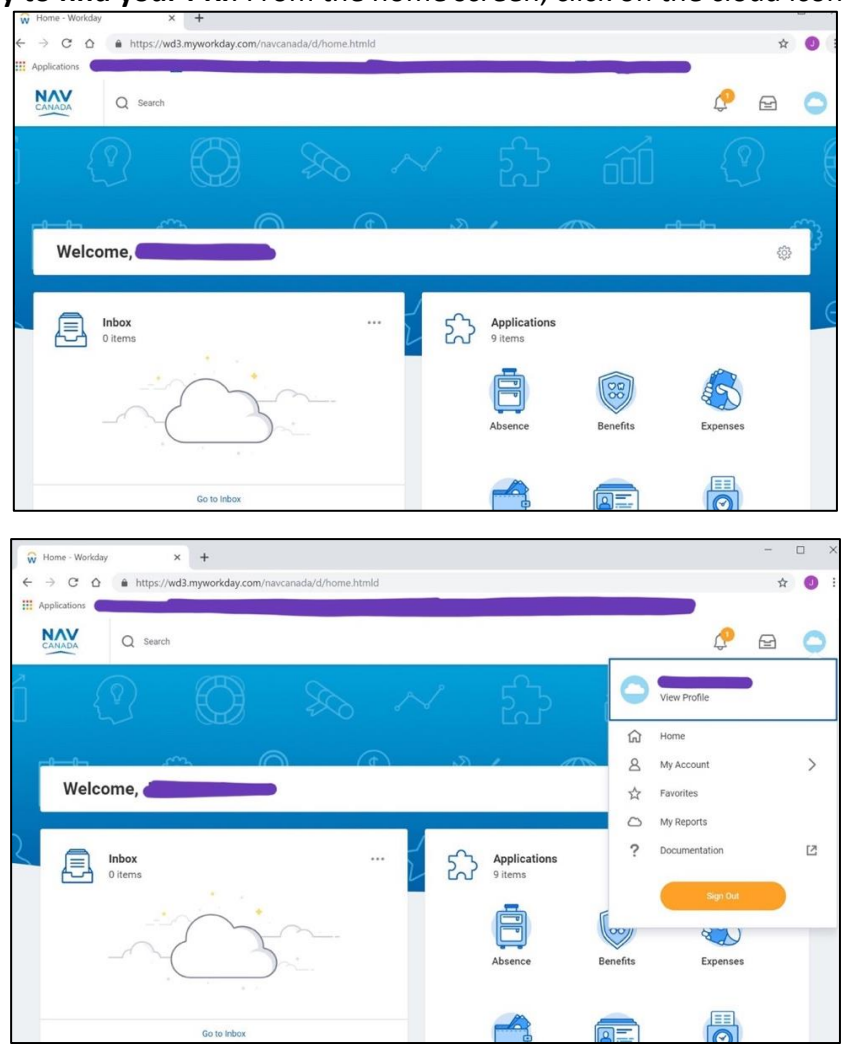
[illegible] to find your PRI: From the home screen, click on the cloud icon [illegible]

Home - Workday
https://wd3.myworkday.com/navcanada/d/home.htmld
Applications
NAV CANADA
Search
Welcome,
Inbox
0 items
Go to Inbox
Applications
9 items
Absence
Benefits
Expenses

Home - Workday
https://wd3.myworkday.com/navcanada/d/home.htmld
Applications
NAV CANADA
Search
View Profile
Home
My Account
Favorites
My Reports
Documentation
Sign Out
Welcome,
Inbox
0 items
Go to Inbox
Applications
9 items
Absence
Benefits
Expenses